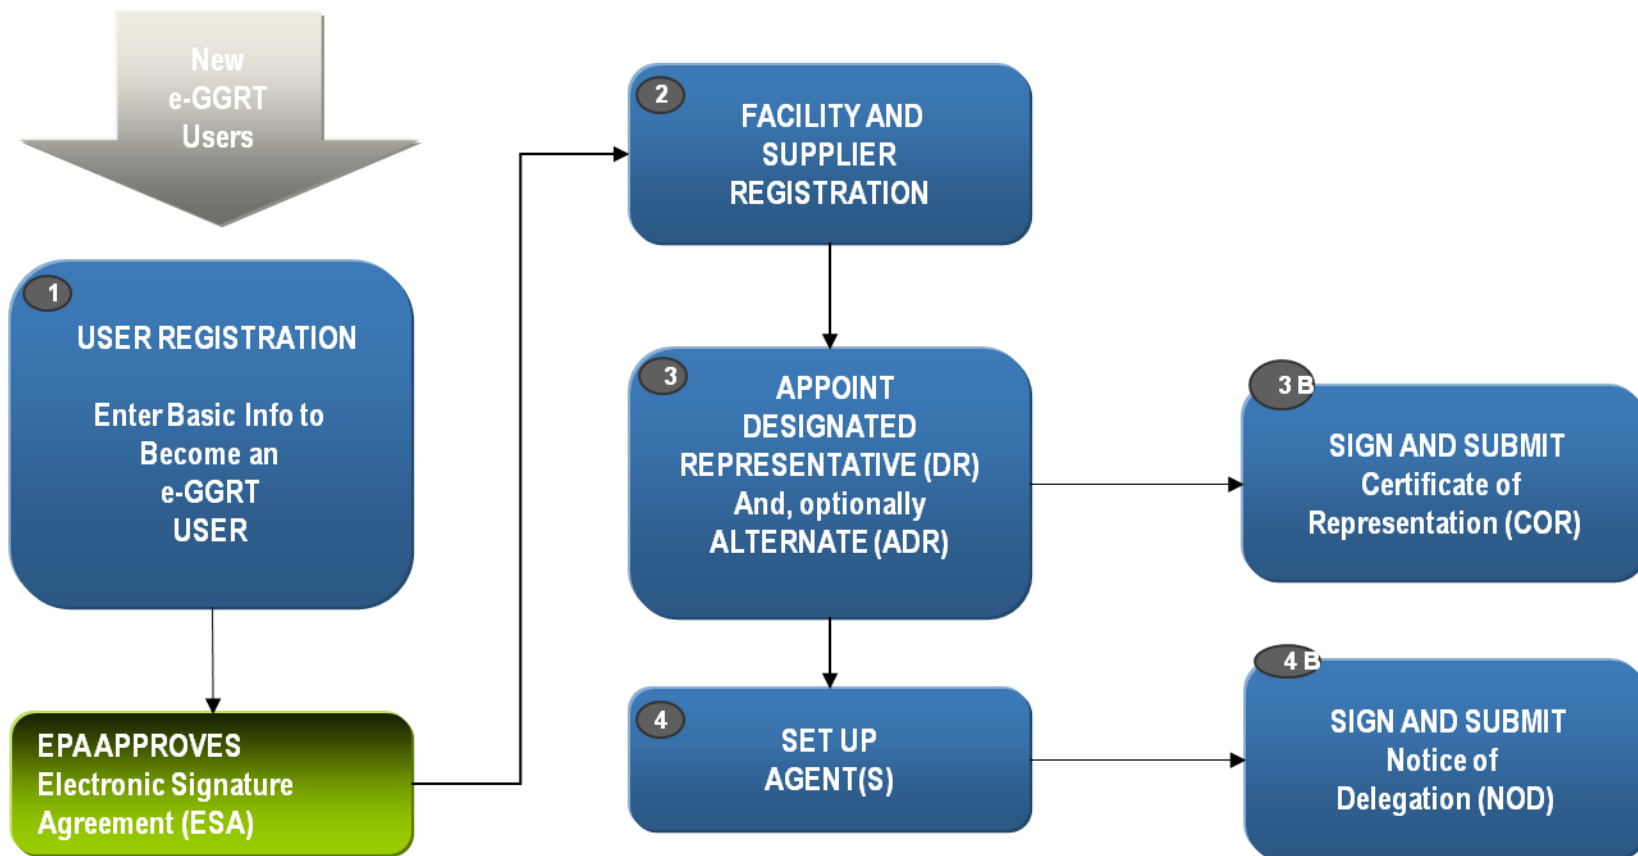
New e-GGRT Users

1
USER REGISTRATION

Enter Basic Info to Become an e-GGRT USER

EPA APPROVES Electronic Signature Agreement (ESA)

2
FACILITY AND SUPPLIER REGISTRATION

3
APPOINT DESIGNATED REPRESENTATIVE (DR) And, optionally ALTERNATE (ADR)

4
SET UP AGENT(S)

3 B
SIGN AND SUBMIT Certificate of Representation (COR)

4 B
SIGN AND SUBMIT Notice of Delegation (NOD)